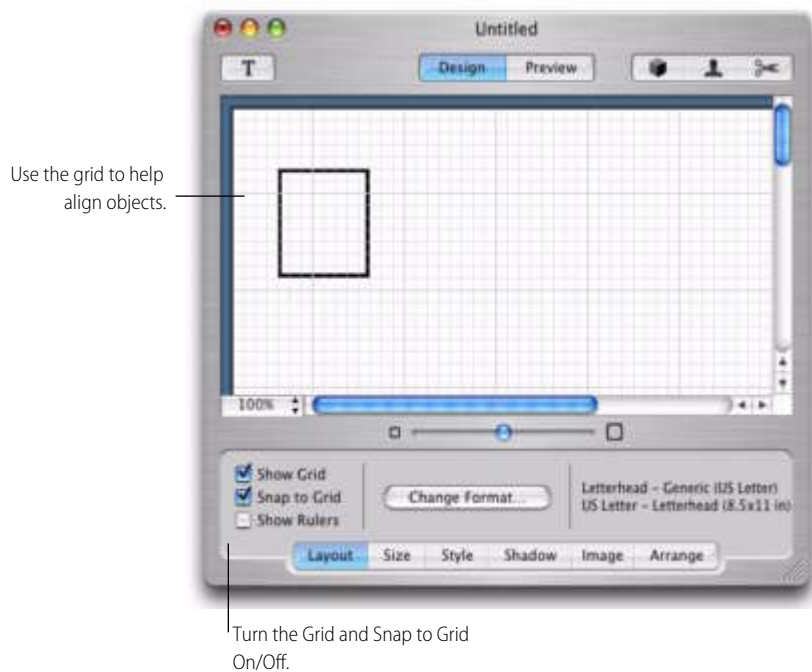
Untitled

T

Design Preview

Use the grid to help align objects.

100%

Show Grid
Snap to Grid
Show Rulers

Change Format...

Letterhead - Generic (US Letter)
US Letter - Letterhead (8.5x11 in)

Layout Size Style Shadow Image Arrange

Turn the Grid and Snap to Grid On/Off.